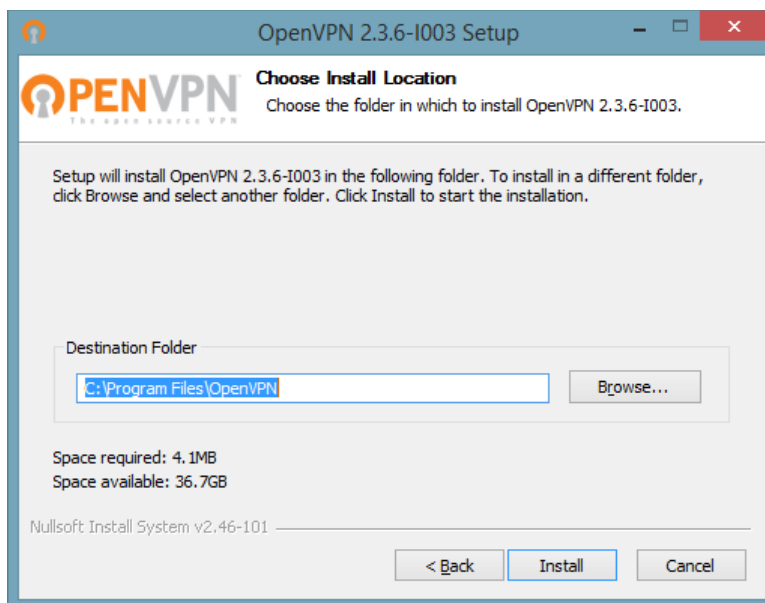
OpenVPN 2.3.6-I003 Setup

OPENVPN
The open source VPN

Choose Install Location
Choose the folder in which to install OpenVPN 2.3.6-I003.

Setup will install OpenVPN 2.3.6-I003 in the following folder. To install in a different folder, click Browse and select another folder. Click Install to start the installation.

Destination Folder

C:\Program Files\OpenVPN

Browse...

Space required: 4.1MB
Space available: 36.7GB

Nullsoft Install System v2.46-101

< Back

Install

Cancel